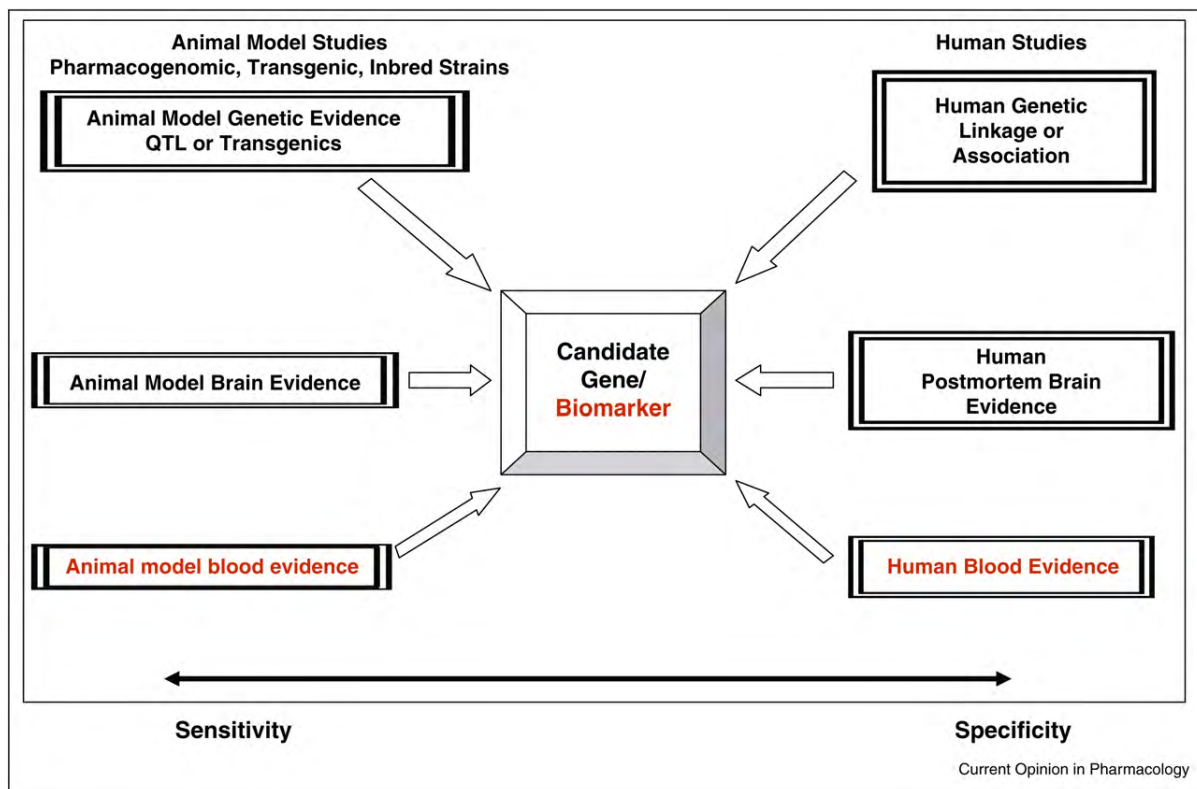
Animal Model Studies
Pharmacogenomic, Transgenic, Inbred Strains

Human Studies

Animal Model Genetic Evidence
QTL or Transgenics

Human Genetic Linkage or Association

Animal Model Brain Evidence

Candidate Gene/ Biomarker

Human Postmortem Brain Evidence

Animal model blood evidence

Human Blood Evidence

Sensitivity

Specificity

Current Opinion in Pharmacology